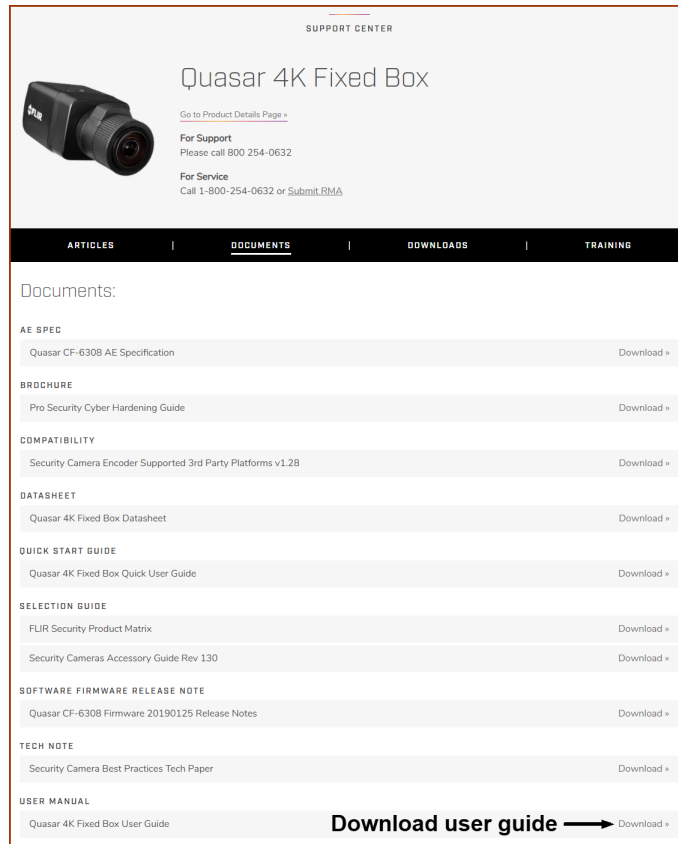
SUPPORT CENTER

FLIR

Quasar 4K Fixed Box

Go to Product Details Page »

For Support
Please call 800 254-0632

For Service
Call 1-800-254-0632 or Submit RMA

ARTICLES | DOCUMENTS | DOWNLOADS | TRAINING

Documents:

AE SPEC

Quasar CF-6308 AE Specification Download »

BROCHURE

Pro Security Cyber Hardening Guide Download »

COMPATIBILITY

Security Camera Encoder Supported 3rd Party Platforms v1.28 Download »

DATASHEET

Quasar 4K Fixed Box Datasheet Download »

QUICK START GUIDE

Quasar 4K Fixed Box Quick User Guide Download »

SELECTION GUIDE

FLIR Security Product Matrix Download »

Security Cameras Accessory Guide Rev 130 Download »

SOFTWARE FIRMWARE RELEASE NOTE

Quasar CF-6308 Firmware 20190125 Release Notes Download »

TECH NOTE

Security Camera Best Practices Tech Paper Download »

USER MANUAL

Quasar 4K Fixed Box User Guide Download user guide Download »